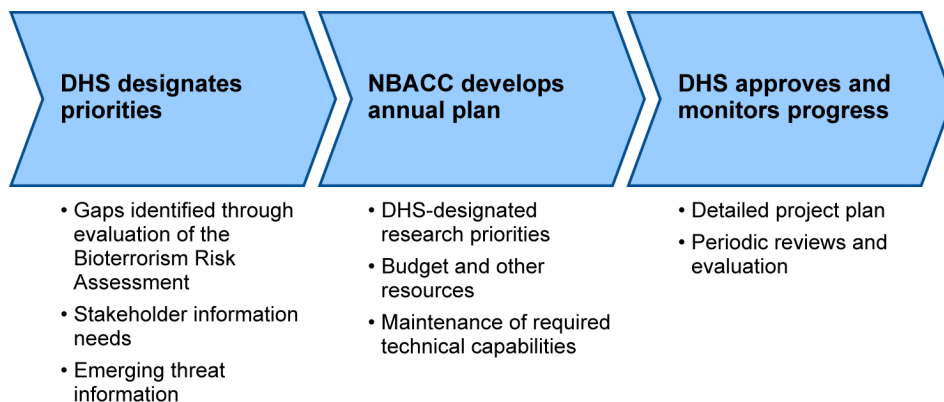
DHS designates priorities

• Gaps identified through evaluation of the Bioterrorism Risk Assessment
• Stakeholder information needs
• Emerging threat information

NBACC develops annual plan

• DHS-designated research priorities
• Budget and other resources
• Maintenance of required technical capabilities

DHS approves and monitors progress

• Detailed project plan
• Periodic reviews and evaluation